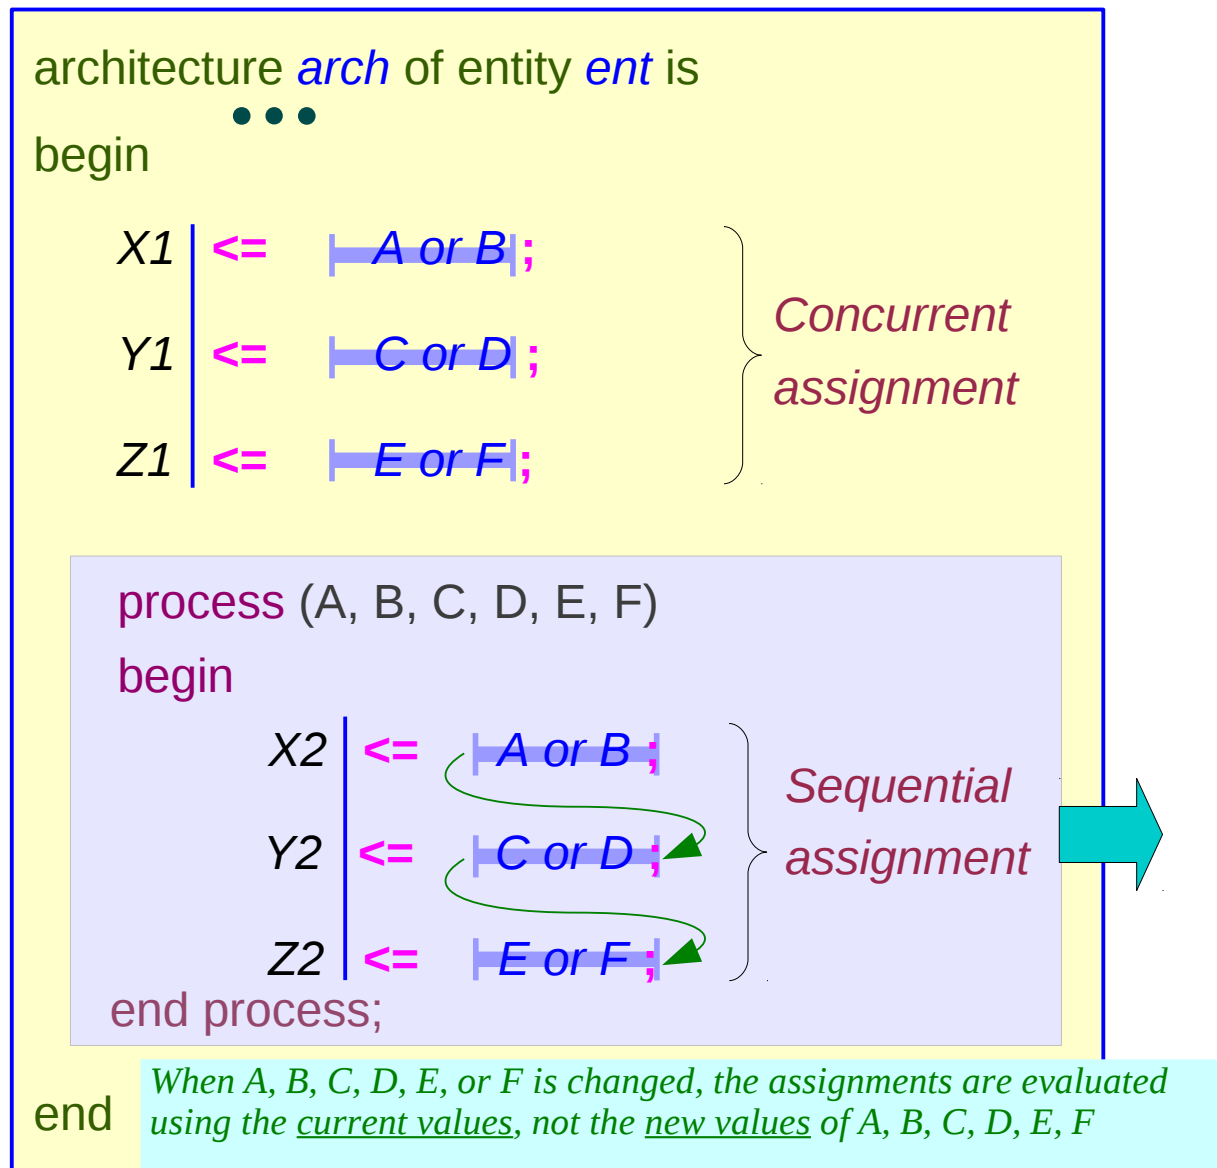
architecture *arch* of entity *ent* is
• • •
begin

X1 <= A or B ;

Y1 <= C or D ;

Z1 <= E or F ;

Concurrent assignment

process (A, B, C, D, E, F)
begin

X2 <= A or B ;

Y2 <= C or D ;

Z2 <= E or F ;

Sequential assignment

end process;

end

When A, B, C, D, E, or F is changed, the assignments are evaluated using the current values, not the new values of A, B, C, D, E, F